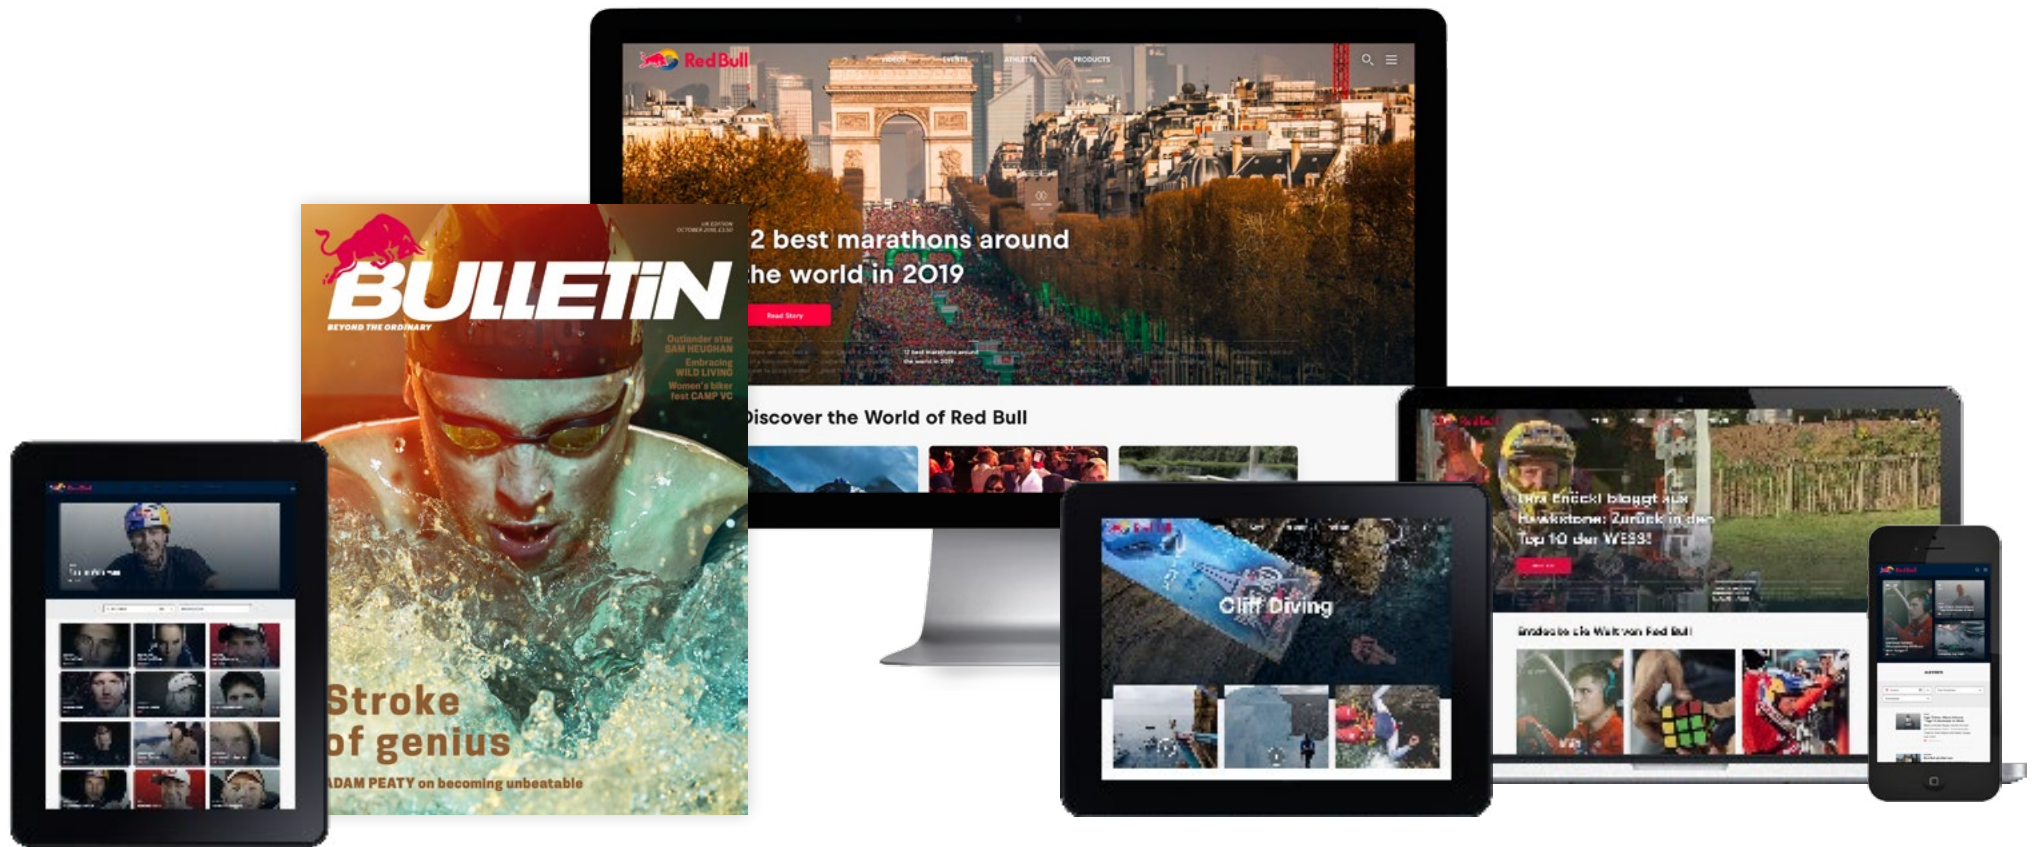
Red Bull
VIDEOS EVENTS ATHLETES PRODUCTS

2 best marathons around he world in 2019

Read Story

iscover the World of Red Bull

UK EDITION
OCTOBER 2018, £3.50

BULLETIN
BEYOND THE ORDINARY

Outlander star
SAM HEUGHAN
Embracing
WILD LIVING
Women's biker
fest CAMP VC

Stroke of genius
ADAM PEATY on becoming unbeatable

Cliff Diving

Red Bull

Timo Enöckl bloggt aus Rovaniemi: Zurück in den Top 10 der WESS!

Entdecke die Welt von Red Bull